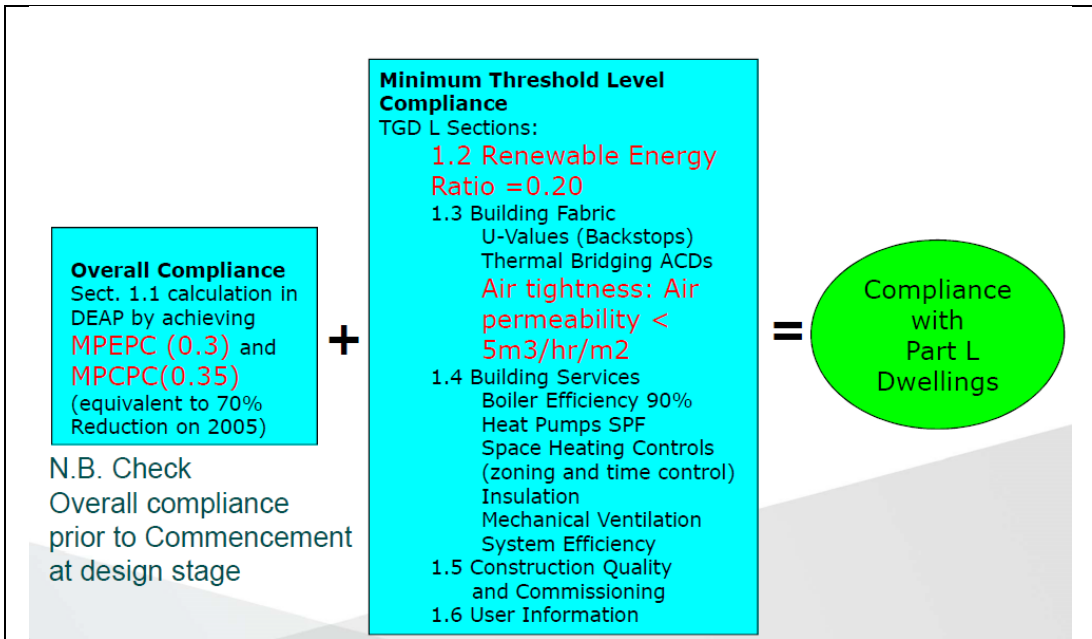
Overall Compliance
Sect. 1.1 calculation in DEAP by achieving MPEPC (0.3) and MPCPC(0.35) (equivalent to 70% Reduction on 2005)

N.B. Check Overall compliance prior to Commencement at design stage

+

Minimum Threshold Level Compliance
TGD L Sections:
1.2 Renewable Energy Ratio =0.20
1.3 Building Fabric
U-Values (Backstops)
Thermal Bridging ACDs
Air tightness: Air permeability < 5m3/hr/m2
1.4 Building Services
Boiler Efficiency 90%
Heat Pumps SPF
Space Heating Controls (zoning and time control)
Insulation
Mechanical Ventilation System Efficiency
1.5 Construction Quality and Commissioning
1.6 User Information

=

Compliance with Part L Dwellings